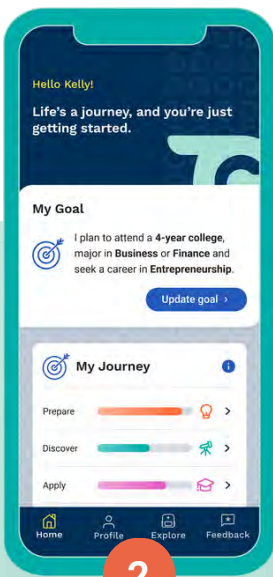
Hello Kelly!

Life's a journey, and you're just getting started.

My Goal

I plan to attend a 4-year college, major in Business or Finance and seek a career in Entrepreneurship.

Update goal ›

My Journey

Prepare

Discover

Apply

Home Profile Explore Feedback

2